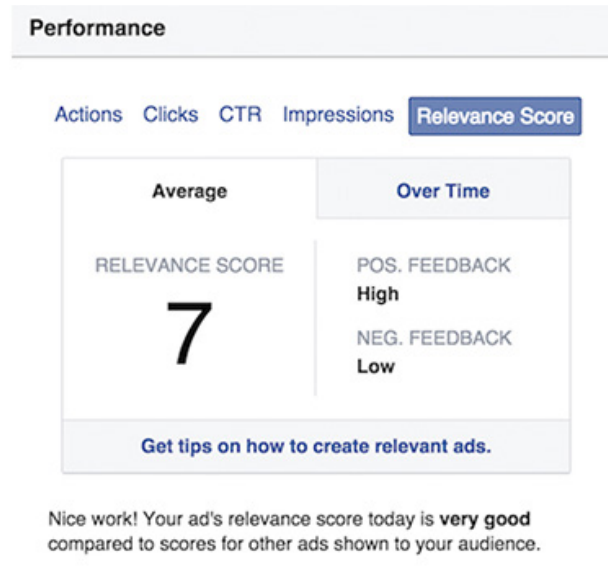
Performance

Actions Clicks CTR Impressions Relevance Score

Average

Over Time

RELEVANCE SCORE

7

POS. FEEDBACK

High

NEG. FEEDBACK

Low

Get tips on how to create relevant ads.

Nice work! Your ad's relevance score today is very good compared to scores for other ads shown to your audience.